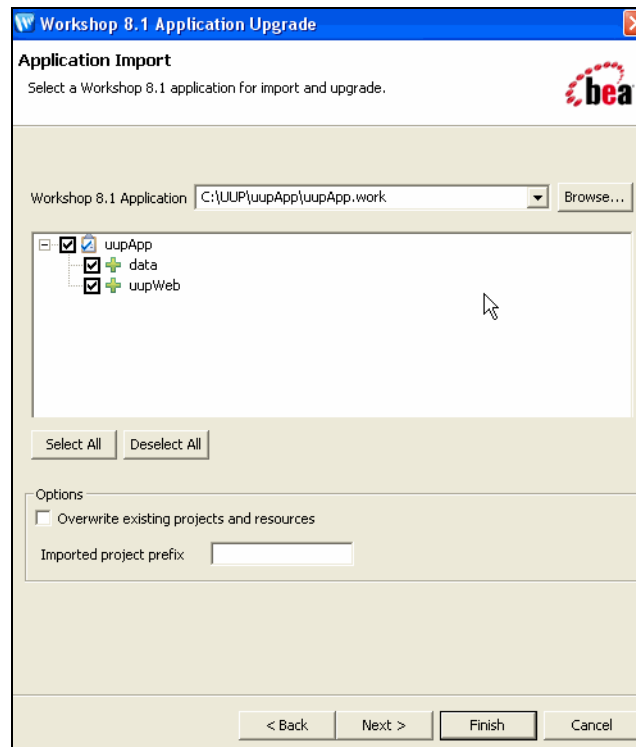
Workshop 8.1 Application Upgrade

Application Import

Select a Workshop 8.1 application for import and upgrade.

bea

Workshop 8.1 Application C:\UUP\uupApp\uupApp.work Browse...

uupApp
data
uupWeb

Select All Deselect All

Options
Overwrite existing projects and resources
Imported project prefix

< Back Next > Finish Cancel